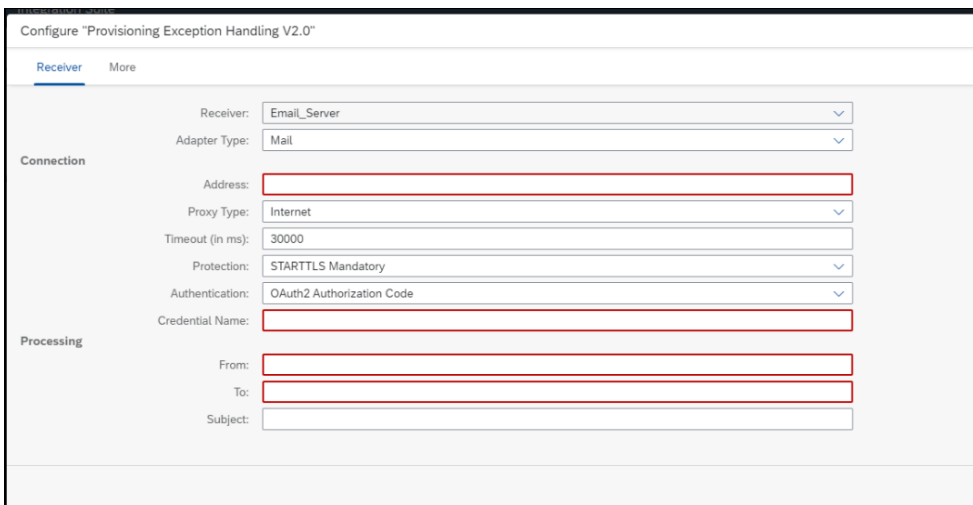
Configure "Provisioning Exception Handling V2.0"

Receiver More

Receiver: Email_Server

Adapter Type: Mail

Connection

Address:

Proxy Type: Internet

Timeout (in ms): 30000

Protection: STARTTLS Mandatory

Authentication: OAuth2 Authorization Code

Credential Name:

Processing

From:

To:

Subject: